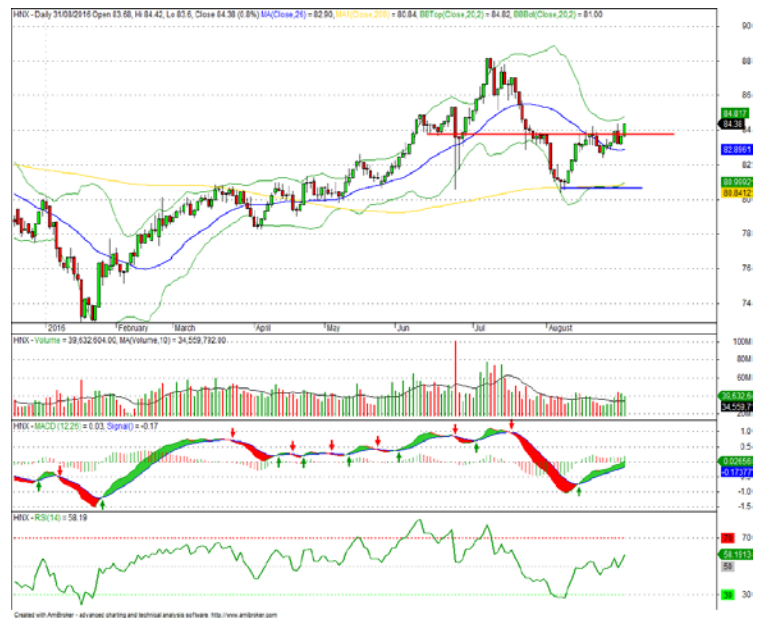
HNX - Daily 31/08/2016 Open 83.68, Hi 84.42, Lo 83.6, Close 84.38 (0.8%) MA(Close,26) = 82.90, MA(Close,200) = 80.84, BBTop(Close,20,2) = 84.82, BBBot(Close,20,2) = 81.00

90
88
86
84.817
84.38
84
82.8961
82
80.9992
80.8412
80
78
76
74

2016 February March April May Jun Jul August

HNX - Volume = 39,632,604.00, MA(Volume,10) = 34,559,792.80

100M
80M
60M
39,632,6
34,559,7

HNX - MACD (12,26) = 0.03, Signal(9) = -0.17

1.0
0.5
0.02656
-0.17377
-1.0
-1.5

HNX - RSI(14) = 58.19

70
58.1513
50
30

Created with AmiBroker - advanced charting and technical analysis software. http://www.amibroker.com